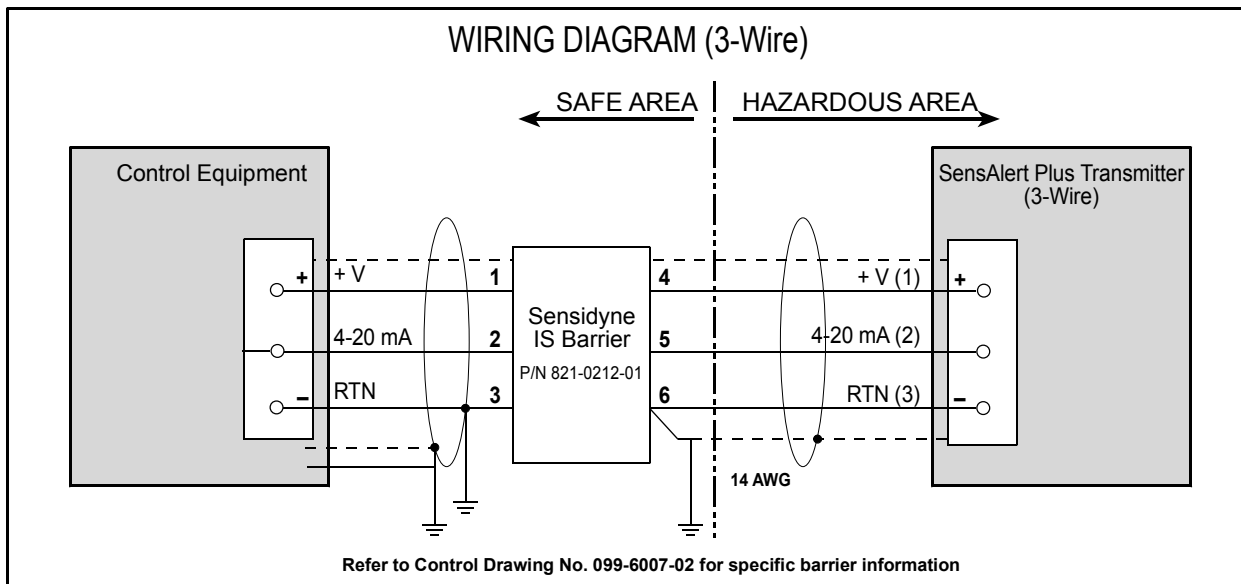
WIRING DIAGRAM (3-Wire)

SAFE AREA

HAZARDOUS AREA

Control Equipment

SensAlert Plus Transmitter (3-Wire)

+

+ V

4-20 mA

–

RTN

1

2

3

Sensidyne IS Barrier

P/N 821-0212-01

4

5

6

+ V (1)

4-20 mA (2)

RTN (3)

+

–

14 AWG

Refer to Control Drawing No. 099-6007-02 for specific barrier information